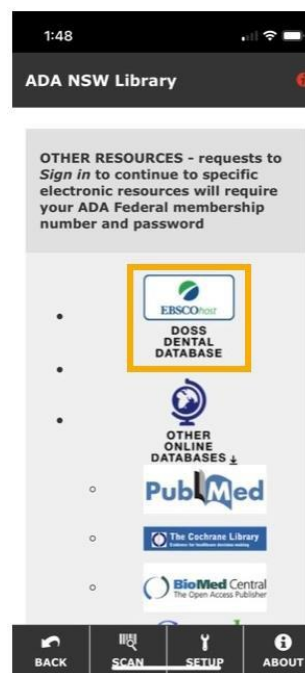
1:48

ADA NSW Library

OTHER RESOURCES - requests to *Sign in* to continue to specific electronic resources will require your ADA Federal membership number and password

EBSCOhost
DOSS DENTAL DATABASE

OTHER ONLINE DATABASES

PubMed

The Cochrane Library
Evidence for healthcare decision-making

BioMed Central
The Open Access Publisher

BACK SCAN SETUP ABOUT